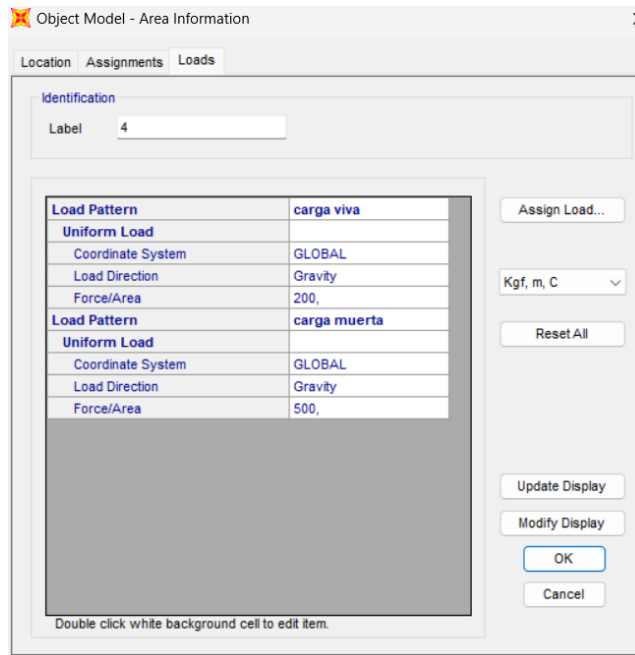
Object Model - Area Information

Location | Assignments | Loads

Identification

Label 4

| Load Pattern | carga viva |
|---|---|
| Uniform Load | |
| Coordinate System | GLOBAL |
| Load Direction | Gravity |
| Force/Area | 200, |
| Load Pattern | carga muerta |
| Uniform Load | |
| Coordinate System | GLOBAL |
| Load Direction | Gravity |
| Force/Area | 500, |

Double click white background cell to edit item.

Assign Load...

Kgf, m, C

Reset All

Update Display

Modify Display

OK

Cancel